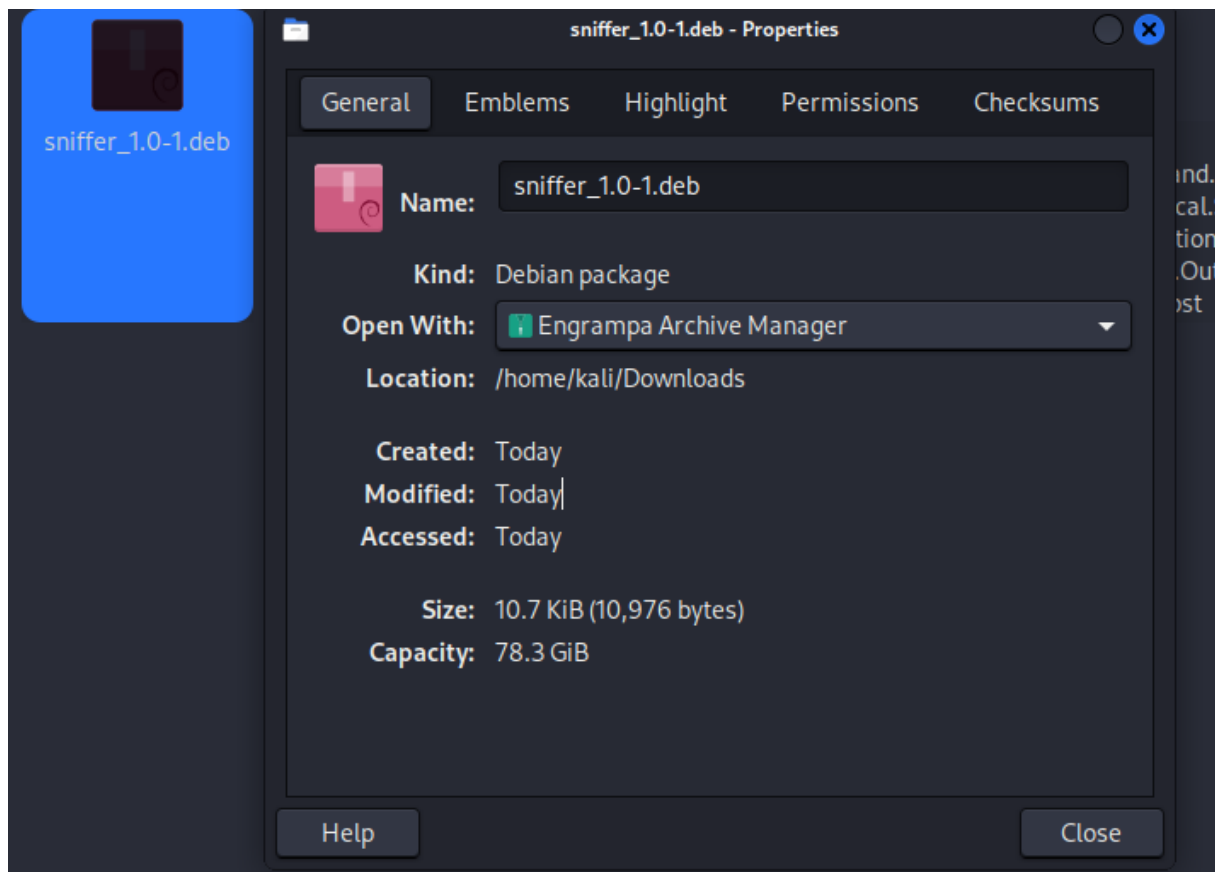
sniffer_1.0-1.deb

sniffer_1.0-1.deb - Properties

General Emblems Highlight Permissions Checksums

Name: sniffer_1.0-1.deb

Kind: Debian package

Open With: Engrampa Archive Manager

Location: /home/kali/Downloads

Created: Today
Modified: Today
Accessed: Today

Size: 10.7 KiB (10,976 bytes)
Capacity: 78.3 GiB

Help Close

ınd.
cal.
tion
.Ou
ɔst